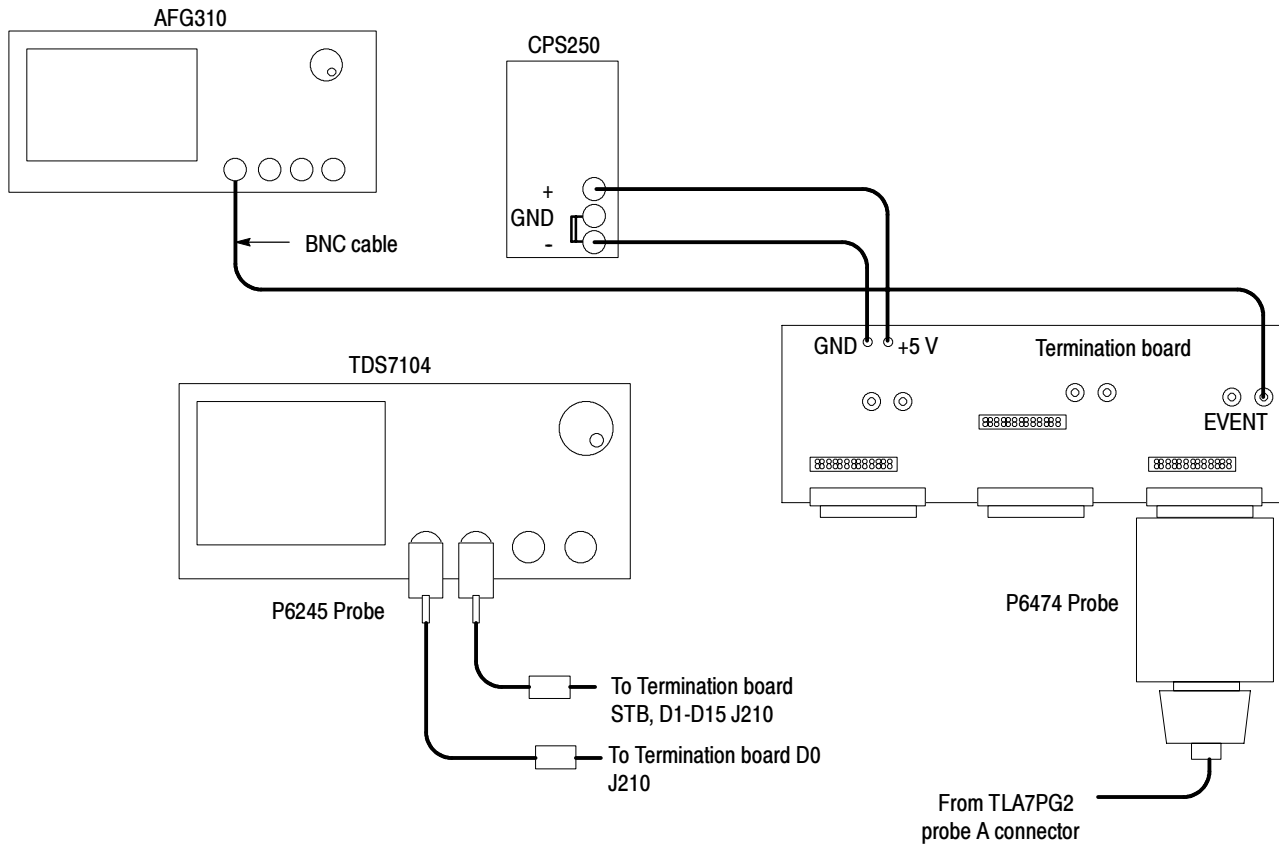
AFG310

CPS250

+
GND
-

BNC cable

GND +5 V

Termination board

TDS7104

EVENT

P6245 Probe

P6474 Probe

To Termination board STB, D1-D15 J210

To Termination board D0 J210

From TLA7PG2 probe A connector